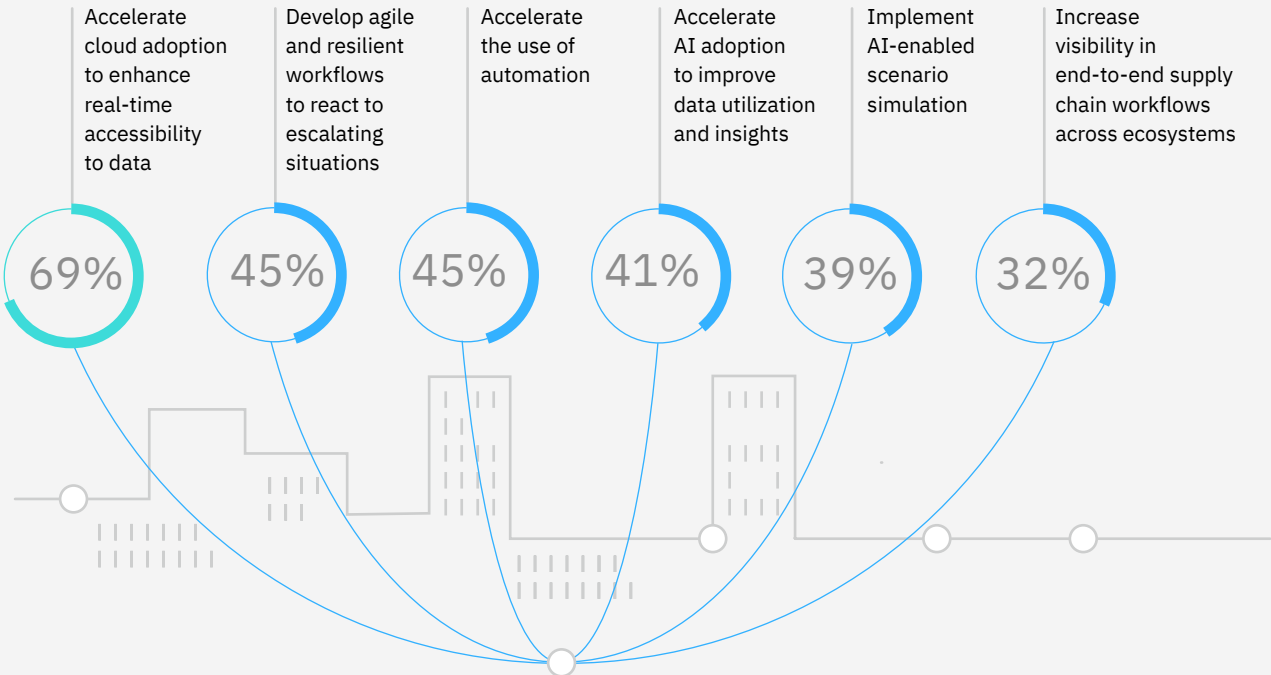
Accelerate cloud adoption to enhance real-time accessibility to data

69%

Develop agile and resilient workflows to react to escalating situations

45%

Accelerate the use of automation

45%

Accelerate AI adoption to improve data utilization and insights

41%

Implement AI-enabled scenario simulation

39%

Increase visibility in end-to-end supply chain workflows across ecosystems

32%